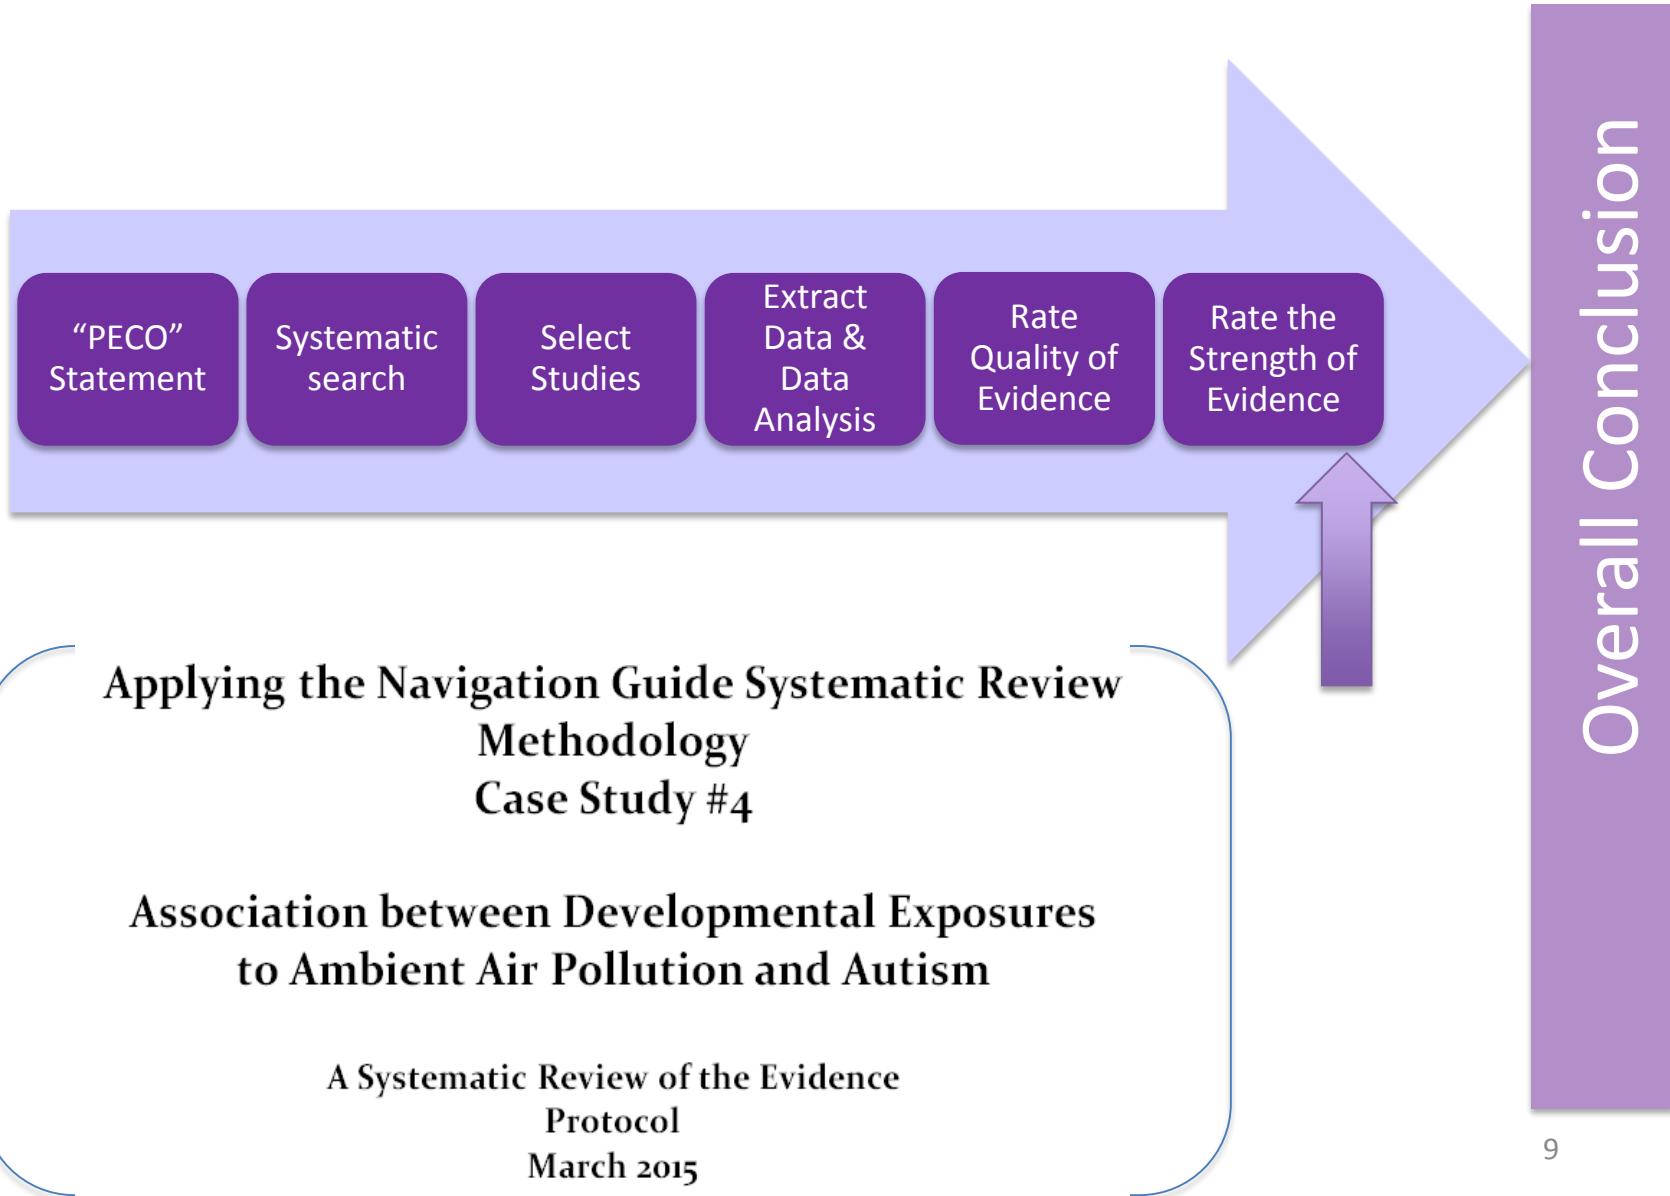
“PECO” Statement

Systematic search

Select Studies

Extract Data & Data Analysis

Rate Quality of Evidence

Rate the Strength of Evidence

Overall Conclusion

Applying the Navigation Guide Systematic Review Methodology
Case Study #4

Association between Developmental Exposures to Ambient Air Pollution and Autism

A Systematic Review of the Evidence
Protocol
March 2015

9